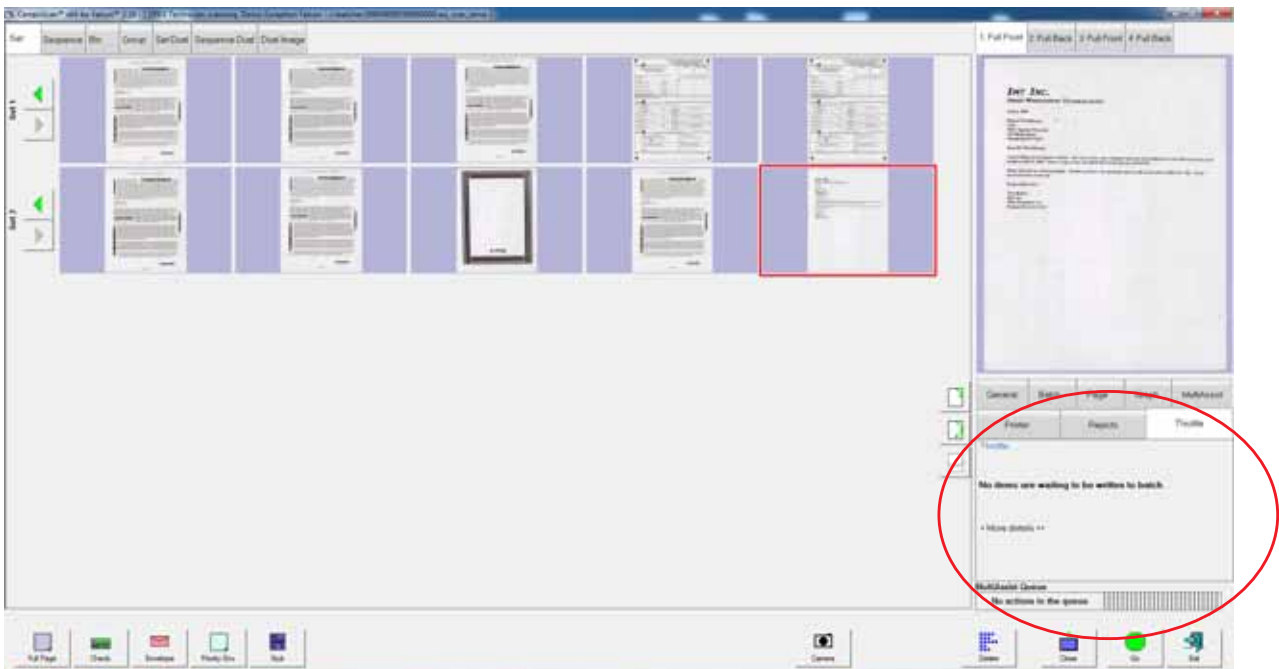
CompuScan™ still by Sabust™ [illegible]

Sort | Sequence | Bin | Group | Sort Dual | Sequence Dual | Dual Image

Sort 1

Sort 2

1. Full Front | 2. Full Back | 3. Full Front | 4. Full Back

Zer Inc.

General | Batch | Page | Image | MultiAssist

Printer | Rejects | Throttle

Throttle

No items are waiting to be written to batch.

<< More details >>

MultiAssist Queue

No actions in the queue

Full Page | Check | Envelope | Priority Box | Stub | Camera | Delete | Close | Go | Exit